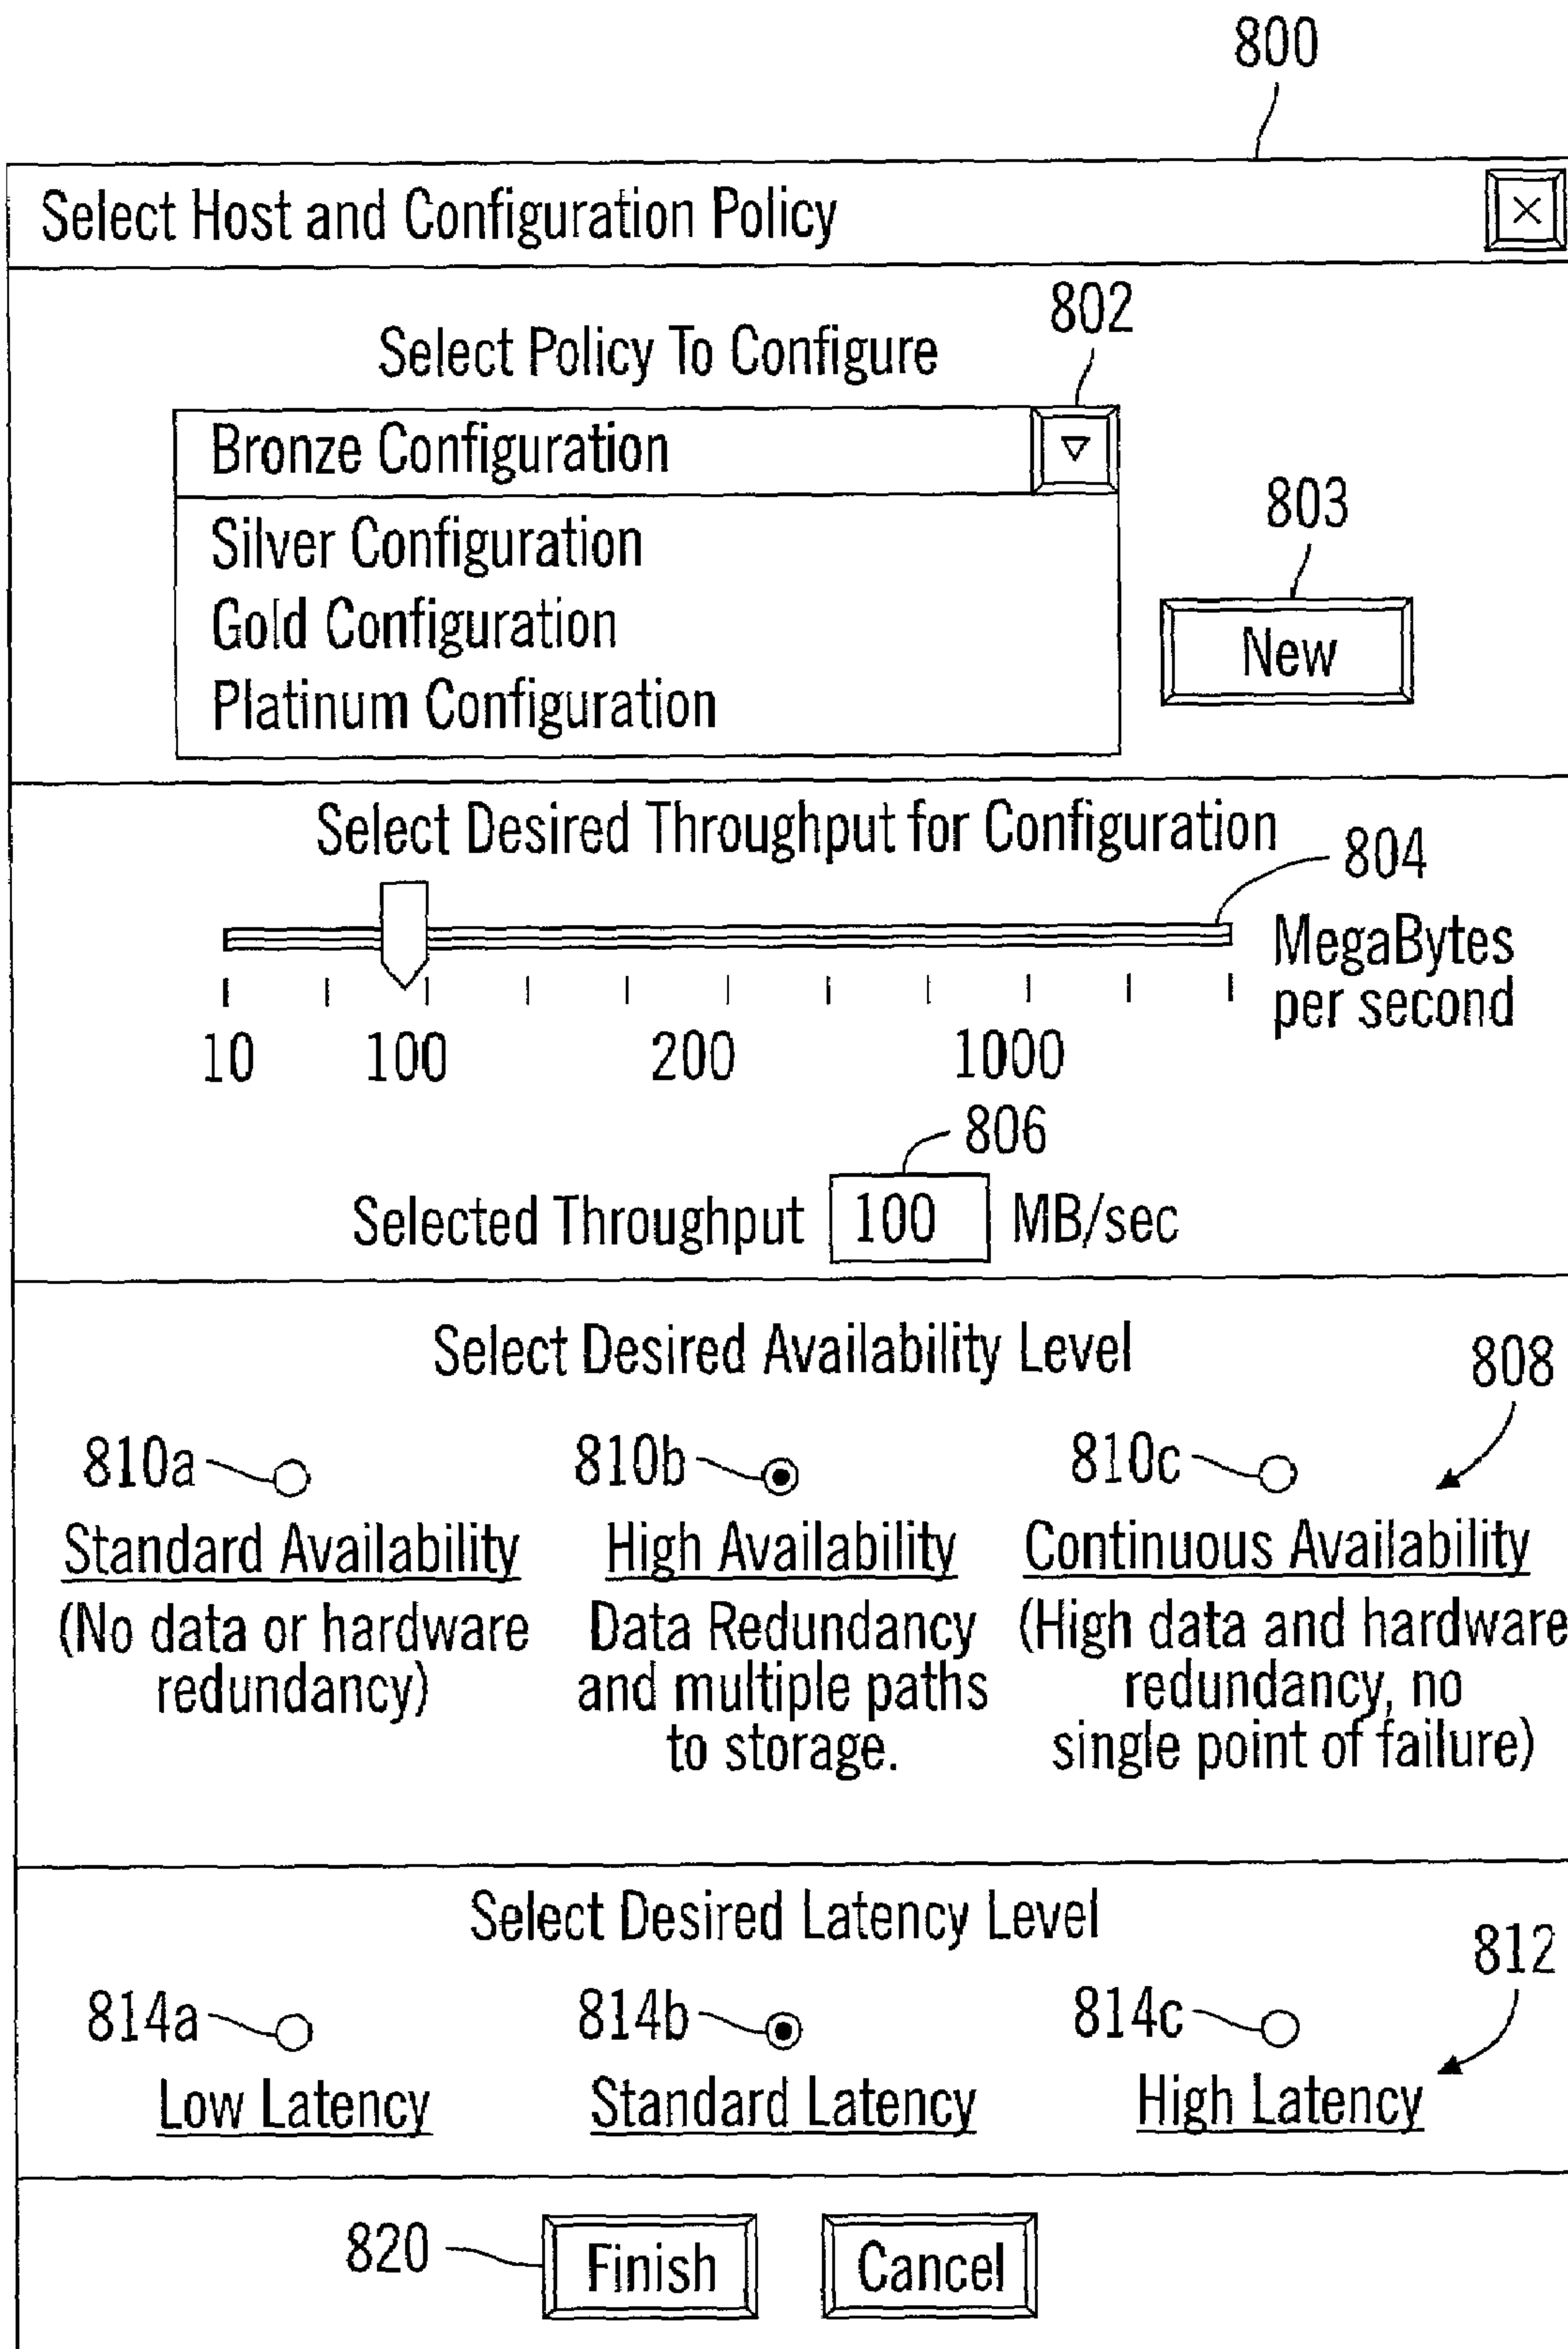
800

Select Host and Configuration Policy

Select Policy To Configure

802

Bronze Configuration
Silver Configuration
Gold Configuration
Platinum Configuration

803

New

Select Desired Throughput for Configuration

804

MegaBytes per second

10 100 200 1000

806

Selected Throughput 100 MB/sec

Select Desired Availability Level

808

810a 810b 810c

Standard Availability
(No data or hardware redundancy)

High Availability
Data Redundancy and multiple paths to storage.

Continuous Availability
(High data and hardware redundancy, no single point of failure)

Select Desired Latency Level

812

814a 814b 814c

Low Latency

Standard Latency

High Latency

820

Finish

Cancel